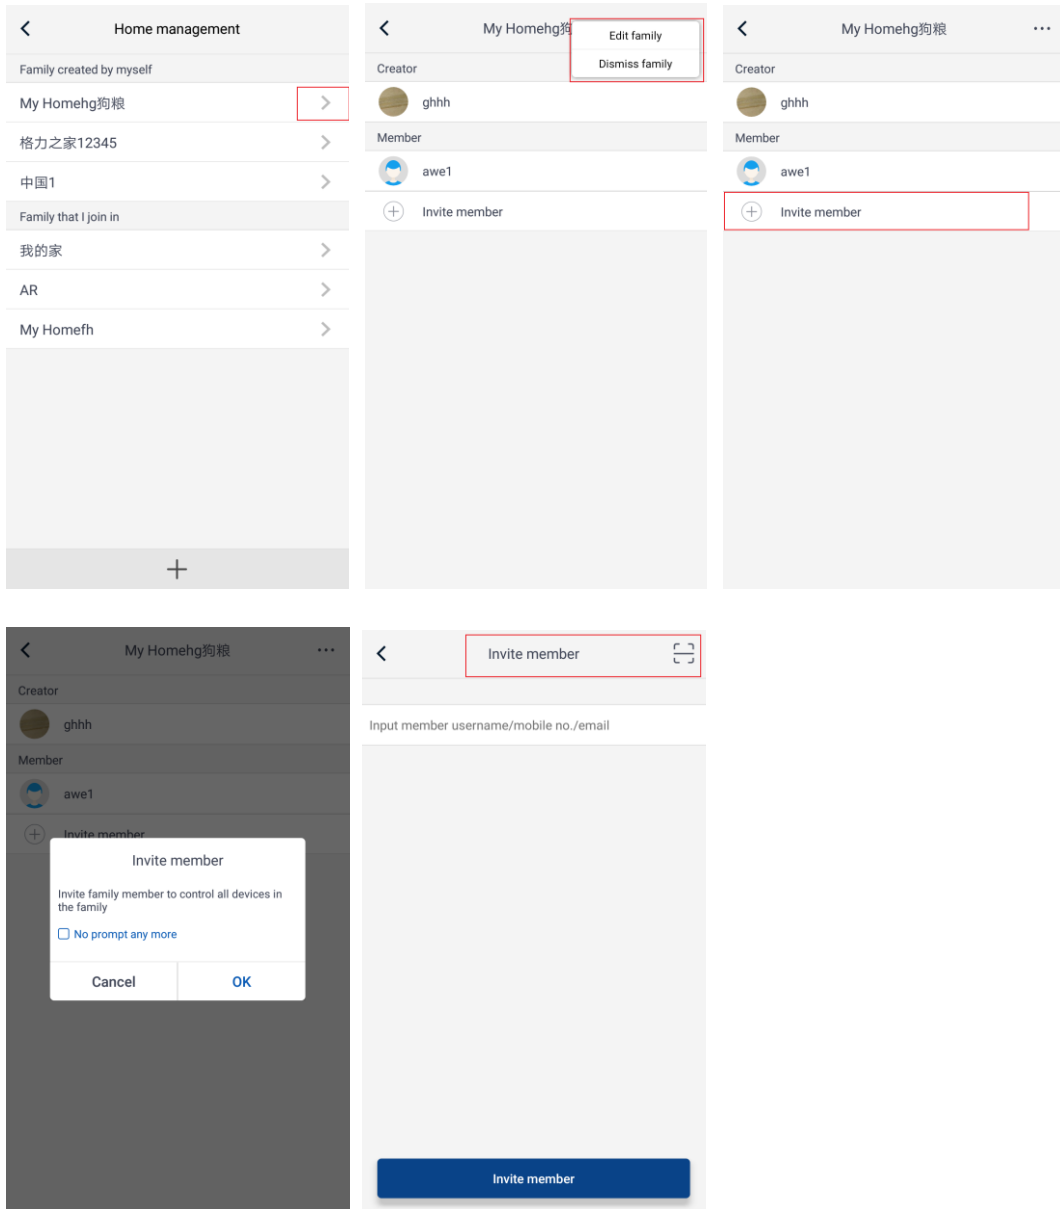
Home management

Family created by myself

My Homehg狗粮

格力之家12345

中国1

Family that I join in

我的家

AR

My Homefh

+

My Homehg狗

Edit family

Dismiss family

Creator

ghhh

Member

awe1

Invite member

My Homehg狗粮

Creator

ghhh

Member

awe1

Invite member

My Homehg狗粮

Creator

ghhh

Member

awe1

Invite member

Invite member

Invite family member to control all devices in the family

No prompt any more

Cancel

OK

Invite member

Input member username/mobile no./email

Invite member